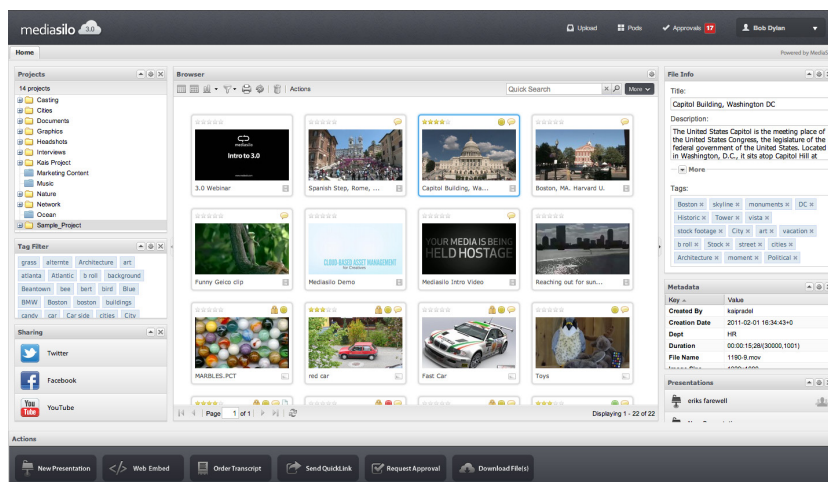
mediasilo 3.0

Upload Pods Approvals 17 Bob Dylan

Home

Powered by MediaSilo

Projects

14 projects

Casting
Cities
Documents
Graphics
Headshots
Interviews
Kais Project
Marketing Content
Music
Nature
Network
Ocean
Sample_Project

Tag Filter

grass alternte Architecture art atlanta Atlantic b roll background Beantown bee bert bird Blue BMW Boston boston buildings candy car Car side cities City

Sharing

Twitter
Facebook
YouTube

Browser

Actions

Quick Search

More

3.0 Webinar
Spanish Step, Rome, ...
Capitol Building, Wa...
Boston, MA. Harvard U...
Funny Geico clip
Mediasilo Demo
Mediasilo Intro Video
Reaching out for sun...
MARBLES.PCT
red car
Fast Car
Toys

Intro to 3.0

CLOUD-BASED ASSET MANAGEMENT

YOUR MEDIA IS BEING HELD HOSTAGE

Page 1 of 1

Displaying 1 - 22 of 22

File Info

Title:

Capitol Building, Washington DC

Description:

The United States Capitol is the meeting place of the United States Congress, the legislature of the federal government of the United States. Located in Washington, D.C., it sits atop Capitol Hill at

More

Tags:

Boston skyline monuments DC Historic Tower vista stock footage City art vacation b roll Stock street cities Architecture moment Political

Metadata

| Key | Value |
|---|---|
| Created By | kaipradel |
| Creation Date | 2011-02-01 16:34:43+0 |
| Dept | HR |
| Duration | 00:00:15;28(30000,1001) |
| File Name | 1190-9.mov |

Presentations

eriks farewell

Actions

New Presentation
Web Embed
Order Transcript
Send QuickLink
Request Approval
Download File(s)